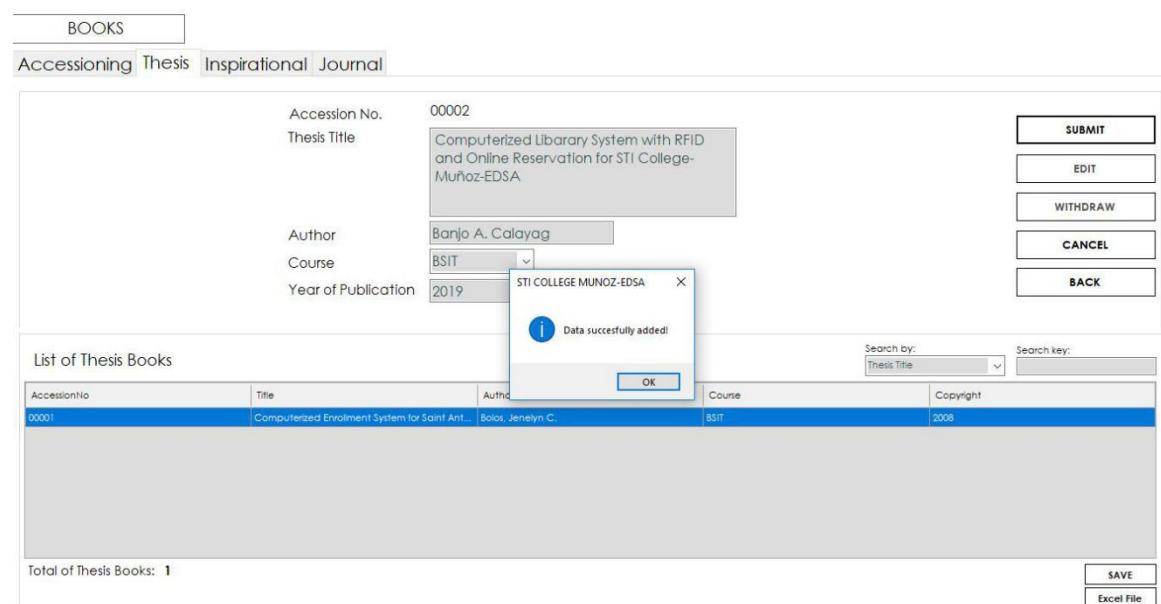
BOOKS

Accessioning Thesis Inspirational Journal

Accession No. 00002

Thesis Title Computerized Libarary System with RFID and Online Reservation for STI College-Muñoz-EDSA

Author Banjo A. Calayag

Course BSIT

Year of Publication 2019

SUBMIT

EDIT

WITHDRAW

CANCEL

BACK

STI COLLEGE MUNOZ-EDSA ×

Data succesfully added!

OK

List of Thesis Books

Search by: Thesis Title

Search key:

| AccessionNo | Title | Autho | Course | Copyright |
|---|---|---|---|---|
| 00001 | Computerized Enrollment System for Saint Ant... | Bolos, Jenelyn C. | BSIT | 2008 |

Total of Thesis Books: 1

SAVE

Excel File